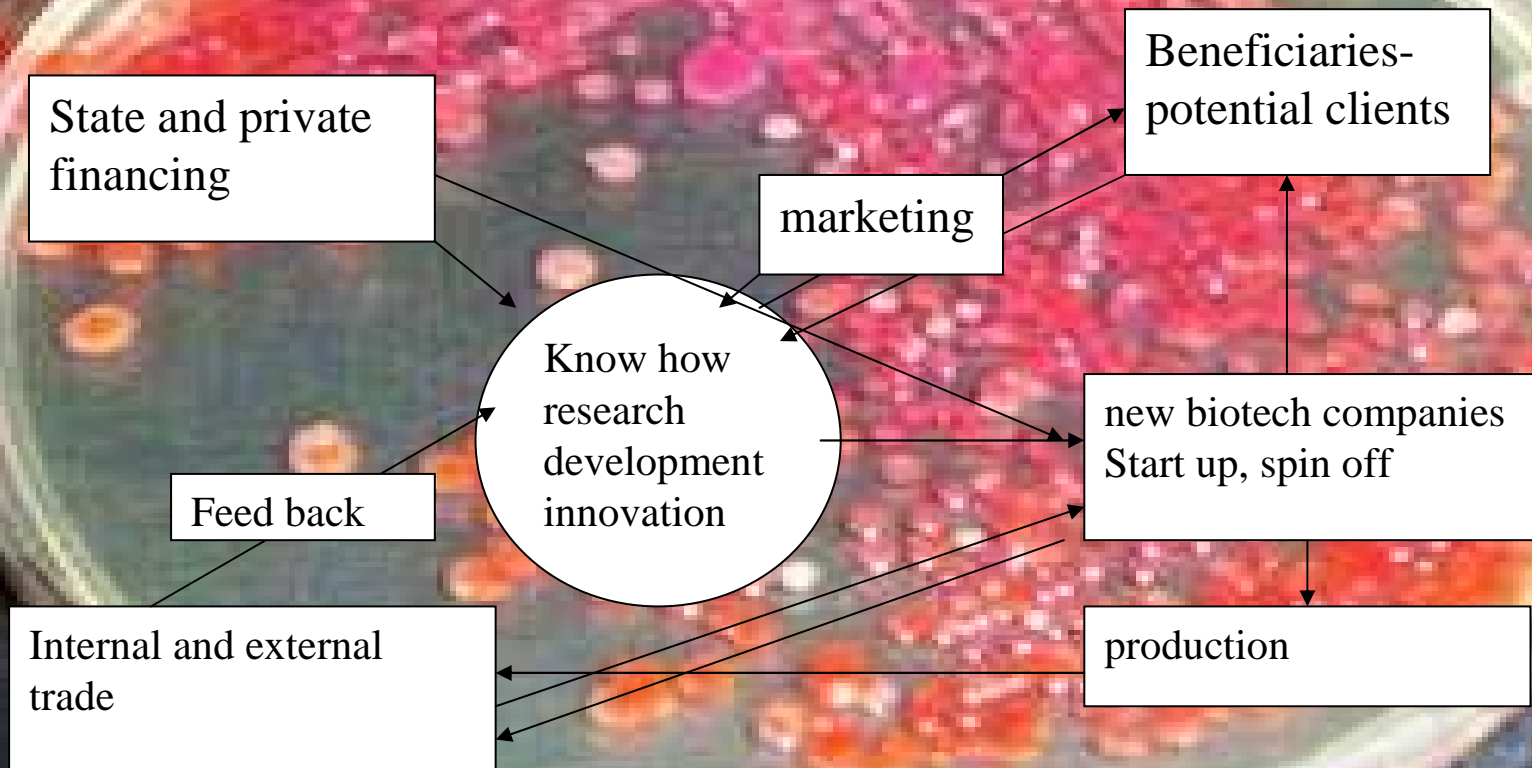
State and private financing

Beneficiaries-potential clients

marketing

Know how research development innovation

new biotech companies Start up, spin off

Feed back

Internal and external trade

production